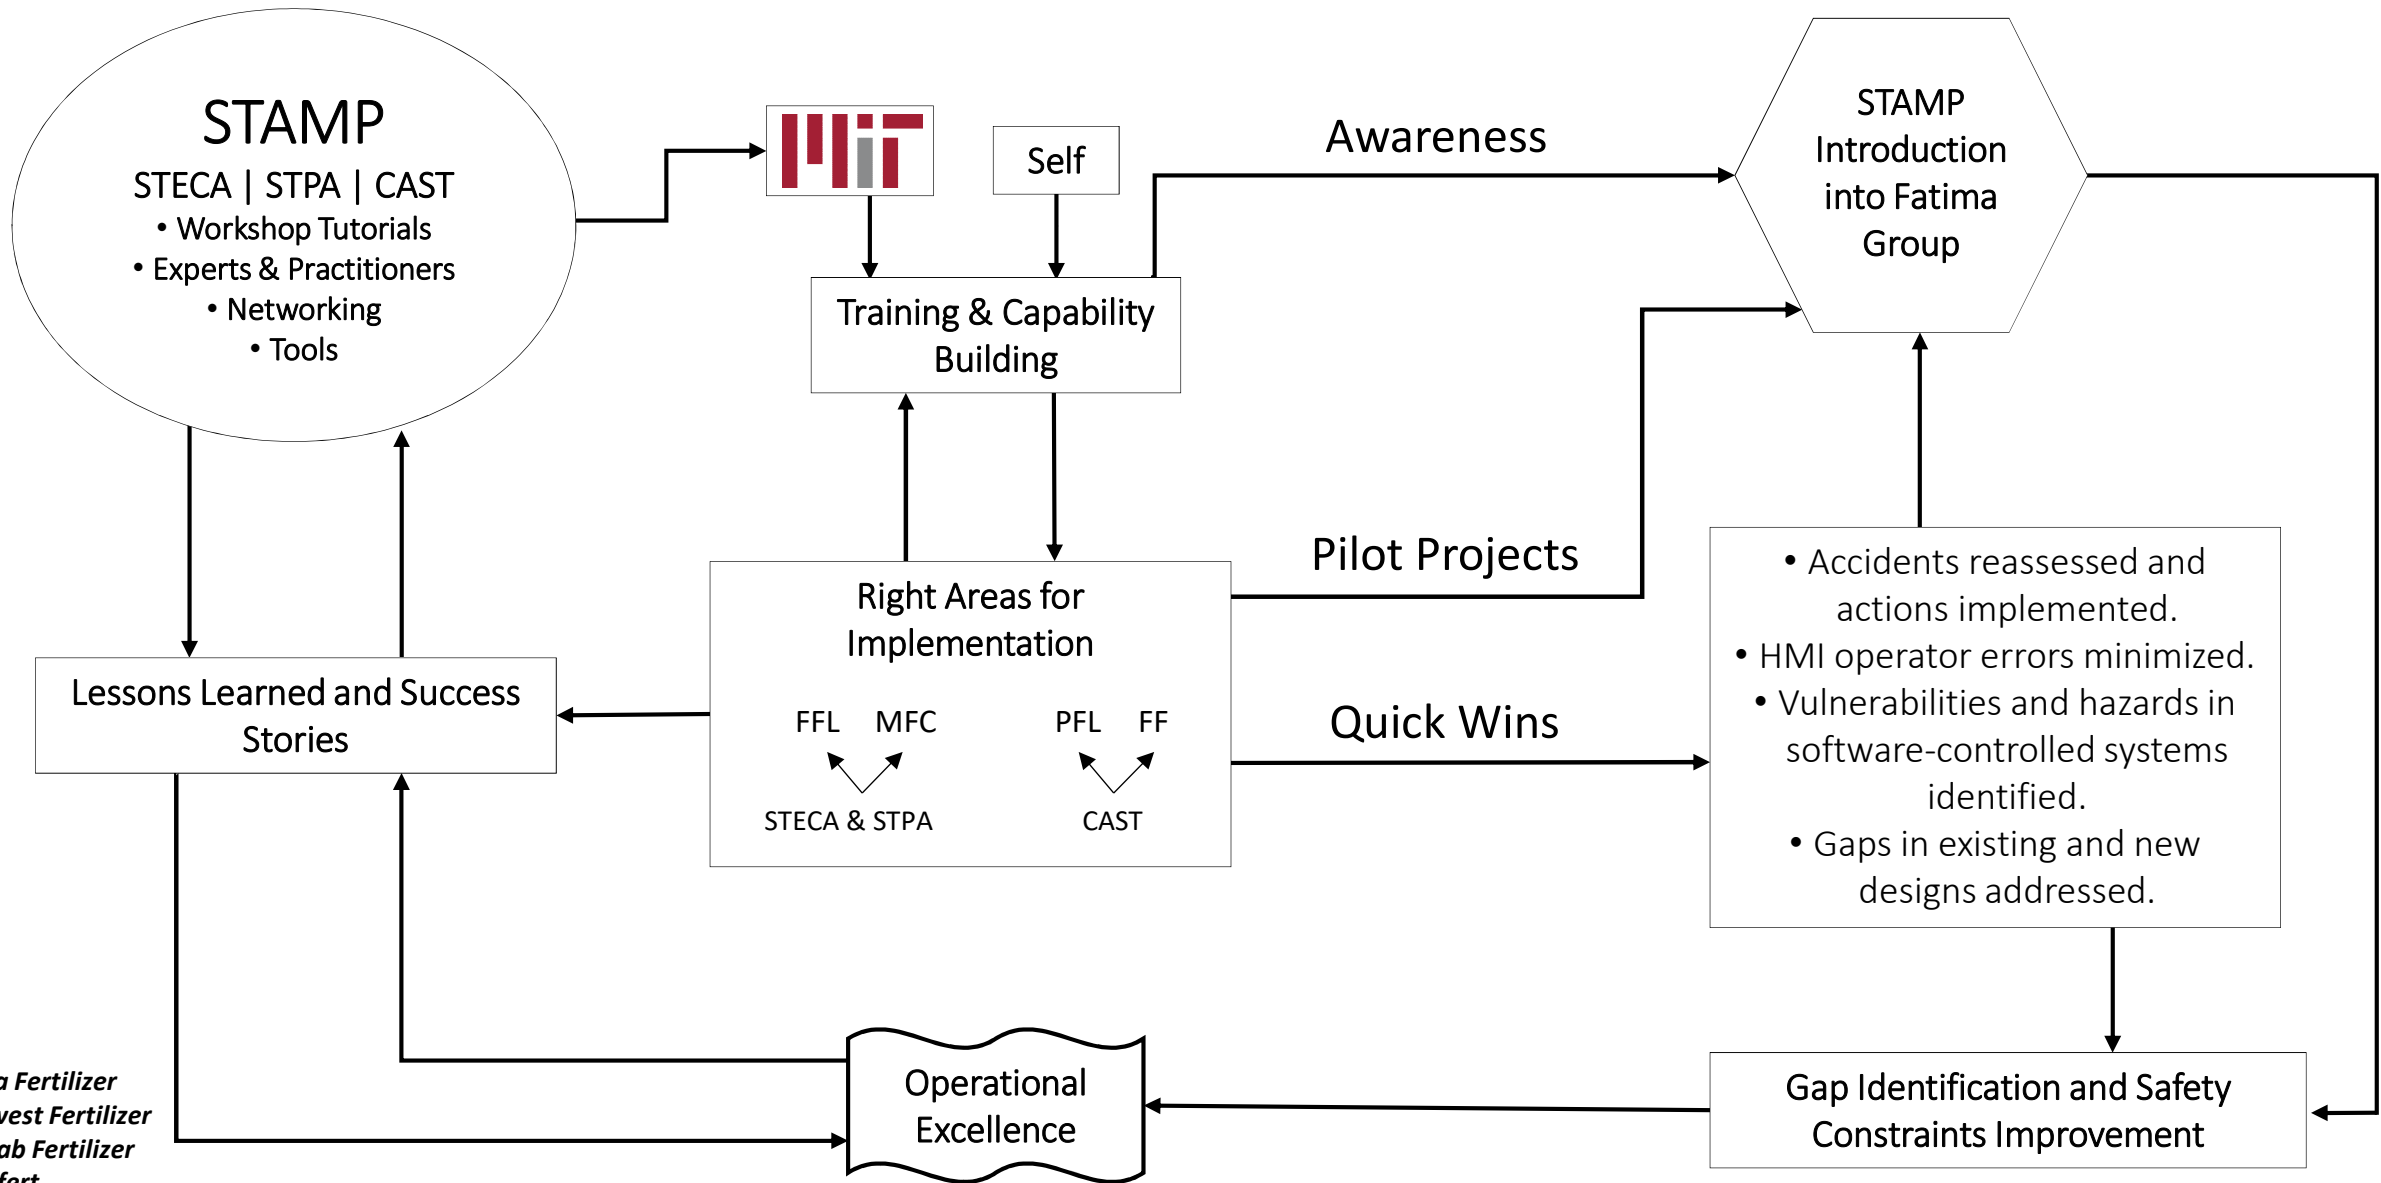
STAMP
STECA | STPA | CAST
• Workshop Tutorials
• Experts & Practitioners
• Networking
• Tools

Self

Training & Capability Building

Awareness

STAMP Introduction into Fatima Group

Pilot Projects

Right Areas for Implementation

FFL MFC

STECA & STPA

PFL FF

CAST

Lessons Learned and Success Stories

Quick Wins

• Accidents reassessed and actions implemented.
• HMI operator errors minimized.
• Vulnerabilities and hazards in software-controlled systems identified.
• Gaps in existing and new designs addressed.

Operational Excellence

Gap Identification and Safety Constraints Improvement

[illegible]a Fertilizer
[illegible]vest Fertilizer
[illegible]ab Fertilizer
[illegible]fert